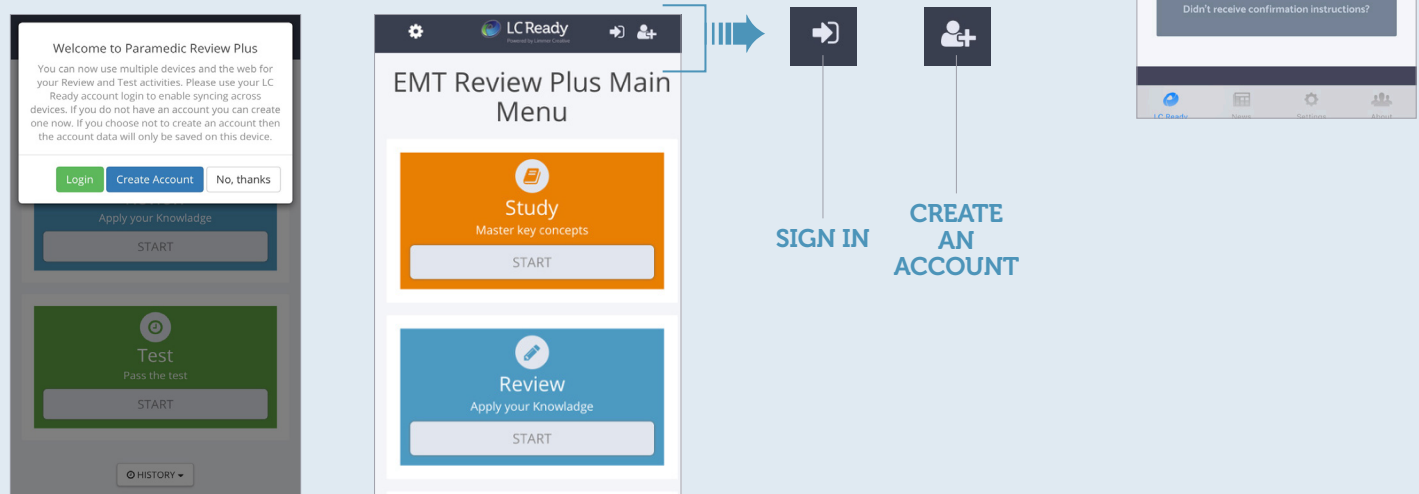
Welcome to Paramedic Review Plus

You can now use multiple devices and the web for your Review and Test activities. Please use your LC Ready account login to enable syncing across devices. If you do not have an account you can create one now. If you choose not to create an account then the account data will only be saved on this device.

Login
Create Account
No, thanks

Apply your Knowladge
START

Test
Pass the test
START

HISTORY

LC Ready
Powered by Limmer Creative

EMT Review Plus Main Menu

Study
Master key concepts
START

Review
Apply your Knowladge
START

SIGN IN

CREATE AN ACCOUNT

Didn't receive confirmation instructions?

LC Ready
News
Settings
About